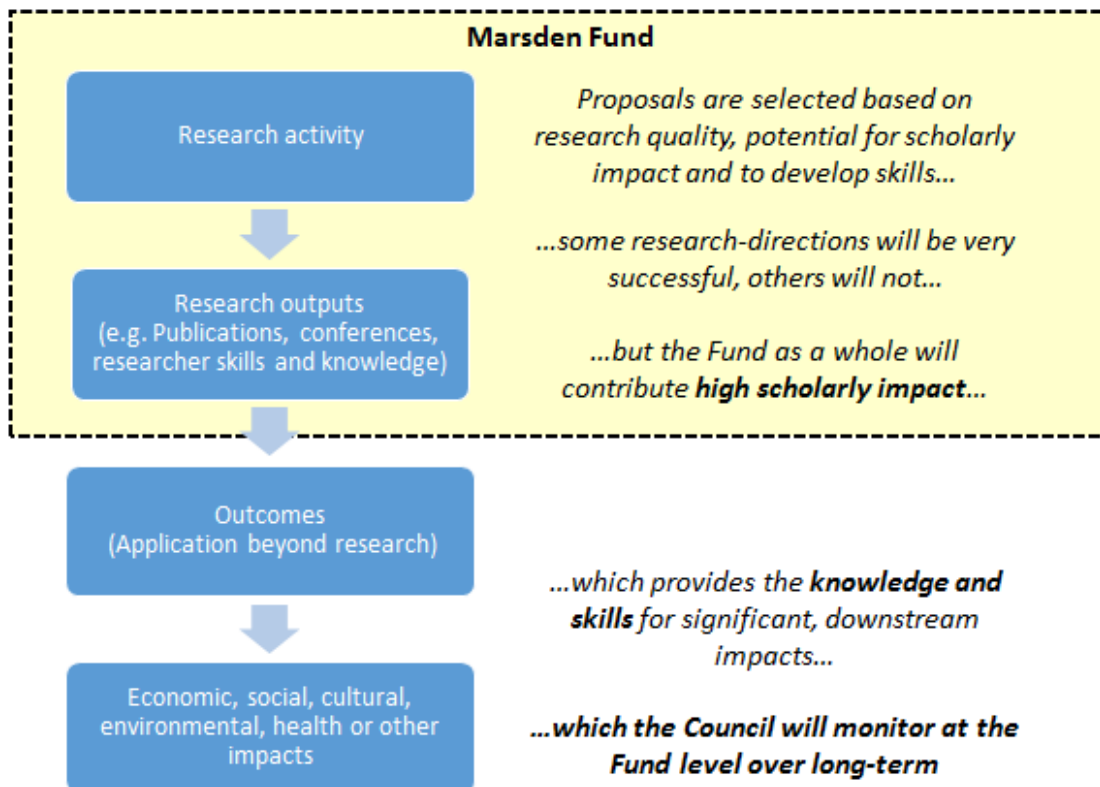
Marsden Fund

Research activity

Research outputs (e.g. Publications, conferences, researcher skills and knowledge)

Outcomes (Application beyond research)

Economic, social, cultural, environmental, health or other impacts

Proposals are selected based on research quality, potential for scholarly impact and to develop skills...

...some research-directions will be very successful, others will not...

...but the Fund as a whole will contribute **high scholarly impact**...

...which provides the **knowledge and skills** for significant, downstream impacts...

**...which the Council will monitor at the Fund level over long-term**